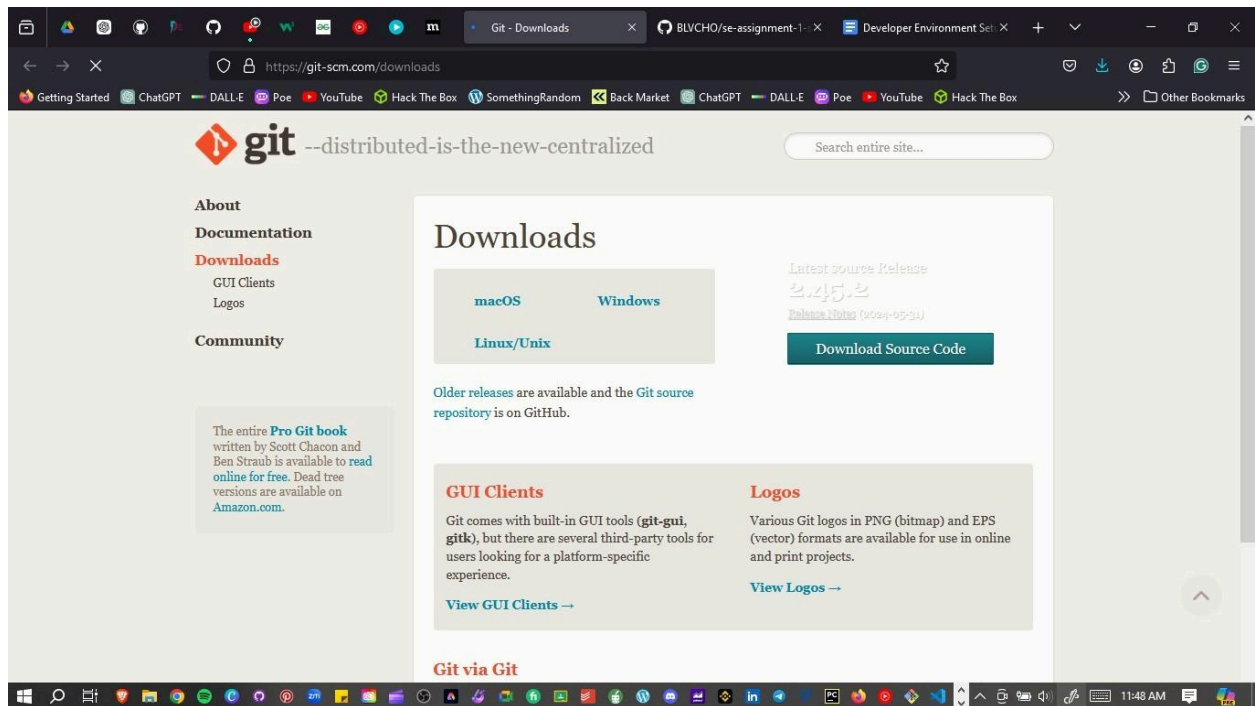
m Git - Downloads × BLVCHO/se-assignment-1-× Developer Environment Set ×

https://git-scm.com/downloads

Getting Started ChatGPT DALL-E Poe YouTube Hack The Box SomethingRandom Back Market ChatGPT DALL-E Poe YouTube Hack The Box Other Bookmarks

git --distributed-is-the-new-centralized

Search entire site...

About
Documentation
Downloads
GUI Clients
Logos
Community

The entire Pro Git book written by Scott Chacon and Ben Straub is available to read online for free. Dead tree versions are available on Amazon.com.

Downloads

macOS Windows
Linux/Unix

Latest source Release
2.45.2
Release Notes (2024-05-31)
Download Source Code

Older releases are available and the Git source repository is on GitHub.

GUI Clients
Git comes with built-in GUI tools (git-gui, gitk), but there are several third-party tools for users looking for a platform-specific experience.
View GUI Clients →

Logos
Various Git logos in PNG (bitmap) and EPS (vector) formats are available for use in online and print projects.
View Logos →

Git via Git

11:48 AM